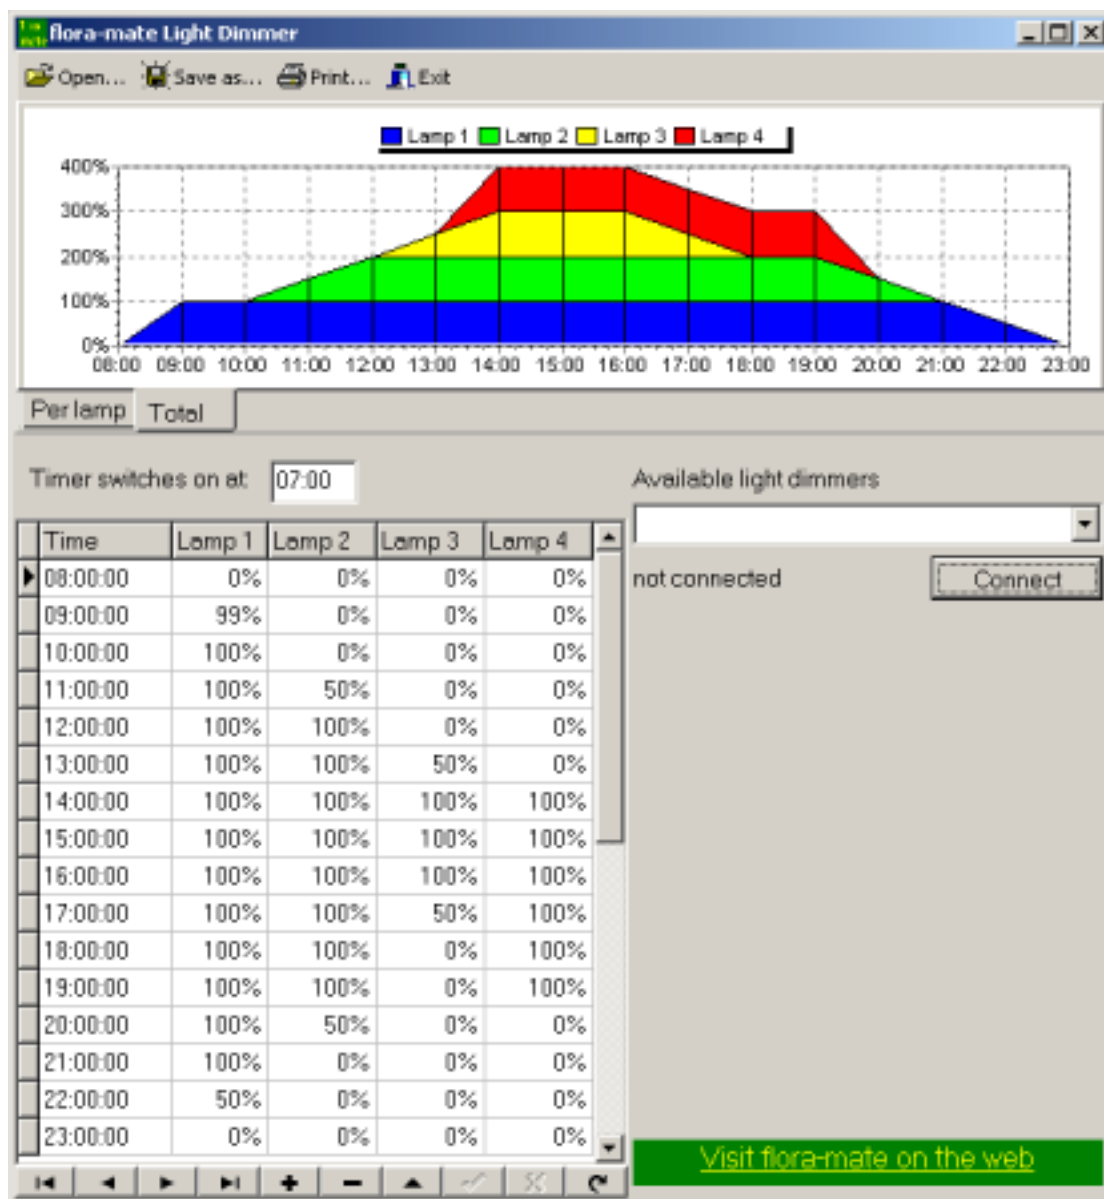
flora-mate Light Dimmer

Open... Save as... Print... Exit

Lamp 1 Lamp 2 Lamp 3 Lamp 4

400%
300%
200%
100%
0%
08:00 09:00 10:00 11:00 12:00 13:00 14:00 15:00 16:00 17:00 18:00 19:00 20:00 21:00 22:00 23:00

Per lamp Total

Timer switches on at: 07:00

Available light dimmers

not connected

Connect

| Time | Lamp 1 | Lamp 2 | Lamp 3 | Lamp 4 |
|---|---|---|---|---|
| 08:00:00 | 0% | 0% | 0% | 0% |
| 09:00:00 | 99% | 0% | 0% | 0% |
| 10:00:00 | 100% | 0% | 0% | 0% |
| 11:00:00 | 100% | 50% | 0% | 0% |
| 12:00:00 | 100% | 100% | 0% | 0% |
| 13:00:00 | 100% | 100% | 50% | 0% |
| 14:00:00 | 100% | 100% | 100% | 100% |
| 15:00:00 | 100% | 100% | 100% | 100% |
| 16:00:00 | 100% | 100% | 100% | 100% |
| 17:00:00 | 100% | 100% | 50% | 100% |
| 18:00:00 | 100% | 100% | 0% | 100% |
| 19:00:00 | 100% | 100% | 0% | 100% |
| 20:00:00 | 100% | 50% | 0% | 0% |
| 21:00:00 | 100% | 0% | 0% | 0% |
| 22:00:00 | 50% | 0% | 0% | 0% |
| 23:00:00 | 0% | 0% | 0% | 0% |

Visit flora-mate on the web